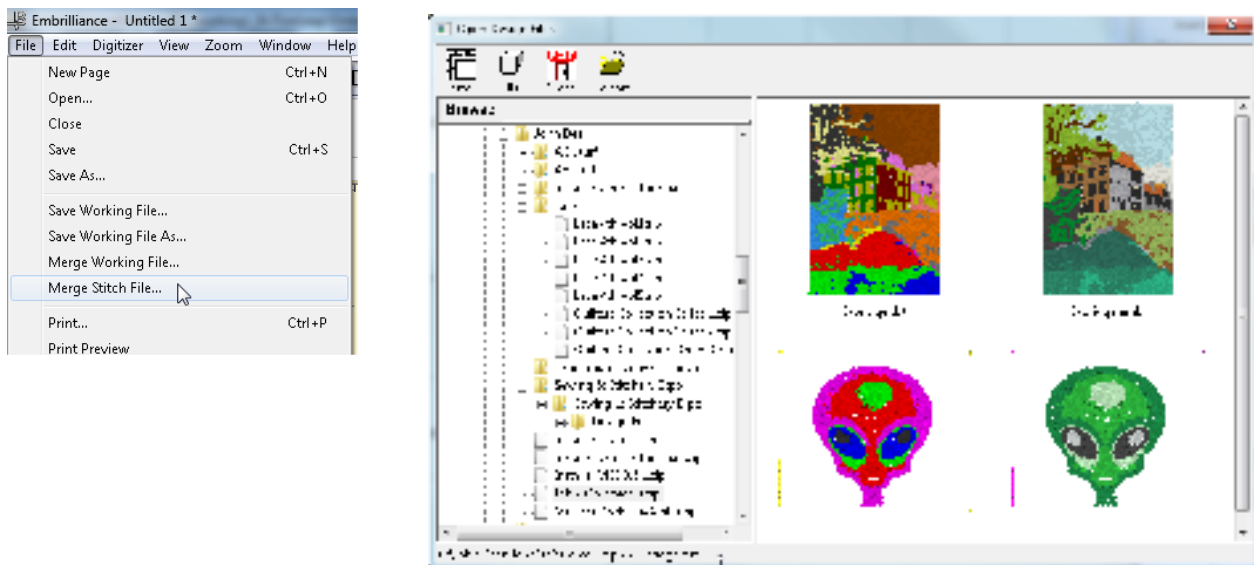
Embrilliance - Untitled 1 *

File Edit Digitizer View Zoom Window Help

New Page Ctrl+N
Open... Ctrl+O
Close
Save Ctrl+S
Save As...
Save Working File...
Save Working File As...
Merge Working File...
Merge Stitch File...
Print... Ctrl+P
Print Preview

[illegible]

Browse

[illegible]

Sewing & Stitches Clips

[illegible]